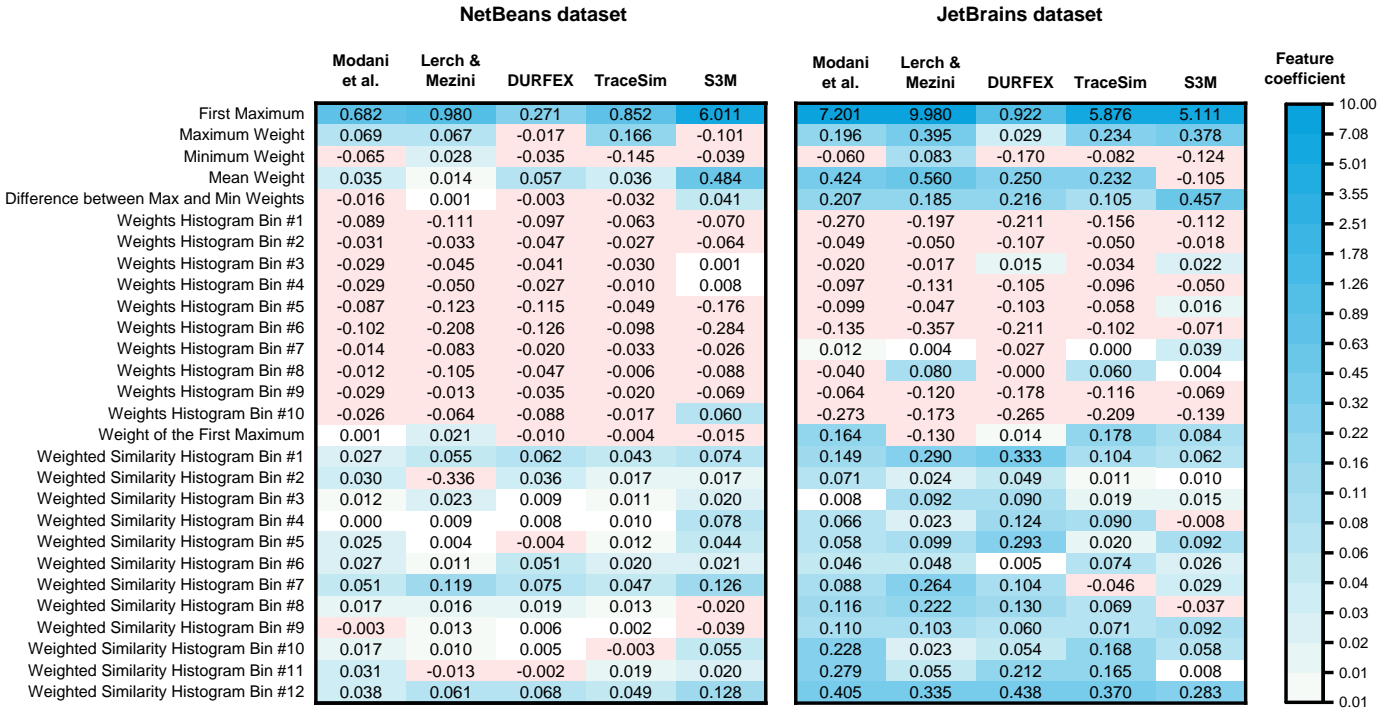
**NetBeans dataset**

| | Modani et al. | Lerch & Mezini | DURFEX | TraceSim | S3M |
|---|---|---|---|---|---|
| First Maximum | 0.682 | 0.980 | 0.271 | 0.852 | 6.011 |
| Maximum Weight | 0.069 | 0.067 | -0.017 | 0.166 | -0.101 |
| Minimum Weight | -0.065 | 0.028 | -0.035 | -0.145 | -0.039 |
| Mean Weight | 0.035 | 0.014 | 0.057 | 0.036 | 0.484 |
| Difference between Max and Min Weights | -0.016 | 0.001 | -0.003 | -0.032 | 0.041 |
| Weights Histogram Bin #1 | -0.089 | -0.111 | -0.097 | -0.063 | -0.070 |
| Weights Histogram Bin #2 | -0.031 | -0.033 | -0.047 | -0.027 | -0.064 |
| Weights Histogram Bin #3 | -0.029 | -0.045 | -0.041 | -0.030 | 0.001 |
| Weights Histogram Bin #4 | -0.029 | -0.050 | -0.027 | -0.010 | 0.008 |
| Weights Histogram Bin #5 | -0.087 | -0.123 | -0.115 | -0.049 | -0.176 |
| Weights Histogram Bin #6 | -0.102 | -0.208 | -0.126 | -0.098 | -0.284 |
| Weights Histogram Bin #7 | -0.014 | -0.083 | -0.020 | -0.033 | -0.026 |
| Weights Histogram Bin #8 | -0.012 | -0.105 | -0.047 | -0.006 | -0.088 |
| Weights Histogram Bin #9 | -0.029 | -0.013 | -0.035 | -0.020 | -0.069 |
| Weights Histogram Bin #10 | -0.026 | -0.064 | -0.088 | -0.017 | 0.060 |
| Weight of the First Maximum | 0.001 | 0.021 | -0.010 | -0.004 | -0.015 |
| Weighted Similarity Histogram Bin #1 | 0.027 | 0.055 | 0.062 | 0.043 | 0.074 |
| Weighted Similarity Histogram Bin #2 | 0.030 | -0.336 | 0.036 | 0.017 | 0.017 |
| Weighted Similarity Histogram Bin #3 | 0.012 | 0.023 | 0.009 | 0.011 | 0.020 |
| Weighted Similarity Histogram Bin #4 | 0.000 | 0.009 | 0.008 | 0.010 | 0.078 |
| Weighted Similarity Histogram Bin #5 | 0.025 | 0.004 | -0.004 | 0.012 | 0.044 |
| Weighted Similarity Histogram Bin #6 | 0.027 | 0.011 | 0.051 | 0.020 | 0.021 |
| Weighted Similarity Histogram Bin #7 | 0.051 | 0.119 | 0.075 | 0.047 | 0.126 |
| Weighted Similarity Histogram Bin #8 | 0.017 | 0.016 | 0.019 | 0.013 | -0.020 |
| Weighted Similarity Histogram Bin #9 | -0.003 | 0.013 | 0.006 | 0.002 | -0.039 |
| Weighted Similarity Histogram Bin #10 | 0.017 | 0.010 | 0.005 | -0.003 | 0.055 |
| Weighted Similarity Histogram Bin #11 | 0.031 | -0.013 | -0.002 | 0.019 | 0.020 |
| Weighted Similarity Histogram Bin #12 | 0.038 | 0.061 | 0.068 | 0.049 | 0.128 |

**JetBrains dataset**

| Modani et al. | Lerch & Mezini | DURFEX | TraceSim | S3M |
|---|---|---|---|---|
| 7.201 | 9.980 | 0.922 | 5.876 | 5.111 |
| 0.196 | 0.395 | 0.029 | 0.234 | 0.378 |
| -0.060 | 0.083 | -0.170 | -0.082 | -0.124 |
| 0.424 | 0.560 | 0.250 | 0.232 | -0.105 |
| 0.207 | 0.185 | 0.216 | 0.105 | 0.457 |
| -0.270 | -0.197 | -0.211 | -0.156 | -0.112 |
| -0.049 | -0.050 | -0.107 | -0.050 | -0.018 |
| -0.020 | -0.017 | 0.015 | -0.034 | 0.022 |
| -0.097 | -0.131 | -0.105 | -0.096 | -0.050 |
| -0.099 | -0.047 | -0.103 | -0.058 | 0.016 |
| -0.135 | -0.357 | -0.211 | -0.102 | -0.071 |
| 0.012 | 0.004 | -0.027 | 0.000 | 0.039 |
| -0.040 | 0.080 | -0.000 | 0.060 | 0.004 |
| -0.064 | -0.120 | -0.178 | -0.116 | -0.069 |
| -0.273 | -0.173 | -0.265 | -0.209 | -0.139 |
| 0.164 | -0.130 | 0.014 | 0.178 | 0.084 |
| 0.149 | 0.290 | 0.333 | 0.104 | 0.062 |
| 0.071 | 0.024 | 0.049 | 0.011 | 0.010 |
| 0.008 | 0.092 | 0.090 | 0.019 | 0.015 |
| 0.066 | 0.023 | 0.124 | 0.090 | -0.008 |
| 0.058 | 0.099 | 0.293 | 0.020 | 0.092 |
| 0.046 | 0.048 | 0.005 | 0.074 | 0.026 |
| 0.088 | 0.264 | 0.104 | -0.046 | 0.029 |
| 0.116 | 0.222 | 0.130 | 0.069 | -0.037 |
| 0.110 | 0.103 | 0.060 | 0.071 | 0.092 |
| 0.228 | 0.023 | 0.054 | 0.168 | 0.058 |
| 0.279 | 0.055 | 0.212 | 0.165 | 0.008 |
| 0.405 | 0.335 | 0.438 | 0.370 | 0.283 |

Feature coefficient
10.00
7.08
5.01
3.55
2.51
1.78
1.26
0.89
0.63
0.45
0.32
0.22
0.16
0.11
0.08
0.06
0.04
0.03
0.02
0.01
0.01